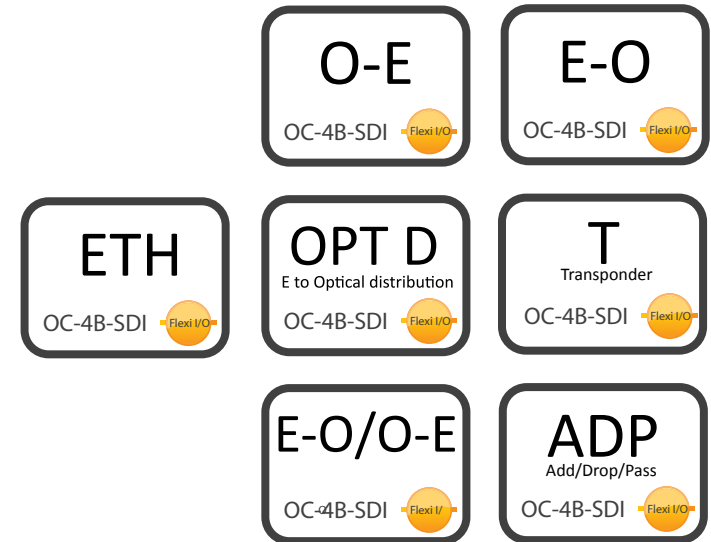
O-E

OC-4B-SDI Flexi I/O

E-O

OC-4B-SDI Flexi I/O

ETH

OC-4B-SDI Flexi I/O

OPT D
E to Optical distribution

OC-4B-SDI Flexi I/O

T
Transponder

OC-4B-SDI Flexi I/O

E-O/O-E

OC-4B-SDI Flexi I/

ADP
Add/Drop/Pass

OC-4B-SDI Flexi I/O